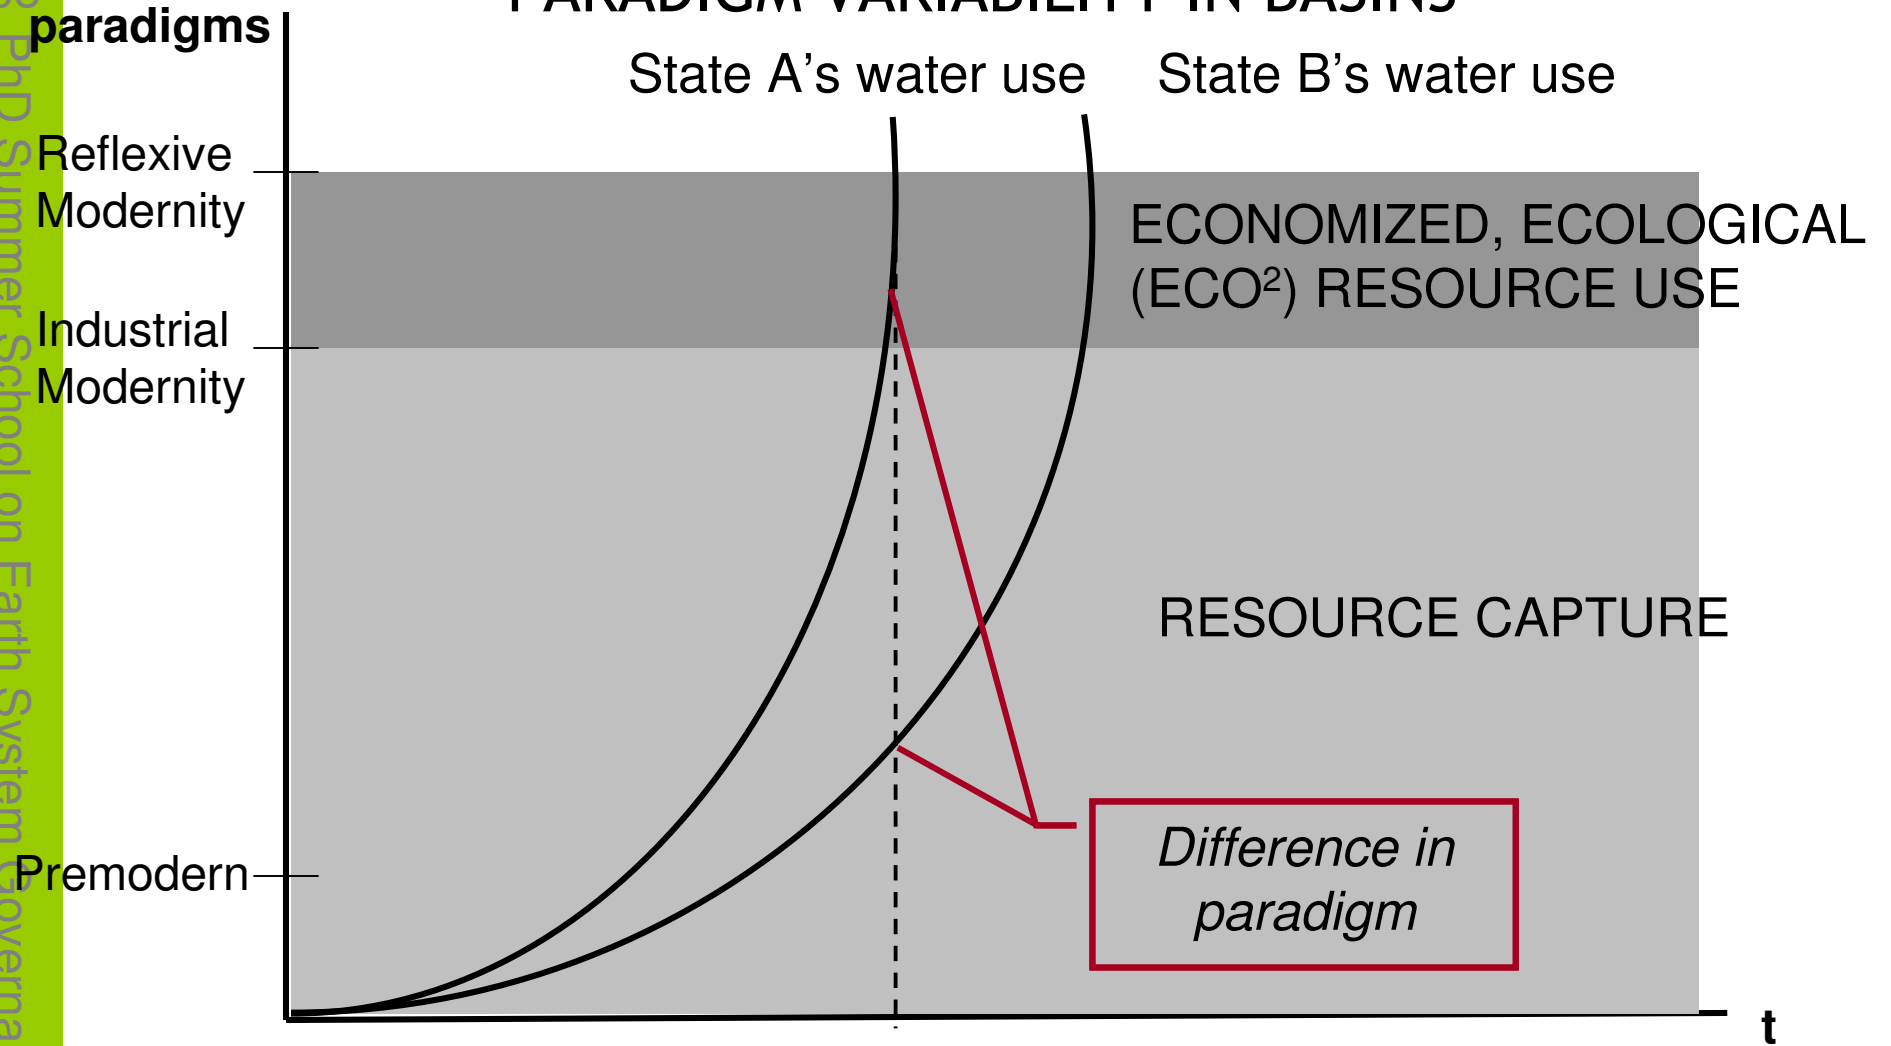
PARADIGM VARIABILITY IN BASINS

paradigms

State A's water use    State B's water use

Reflexive Modernity

Industrial Modernity

Premodern

ECONOMIZED, ECOLOGICAL (ECO$^2$) RESOURCE USE

RESOURCE CAPTURE

Difference in paradigm

t

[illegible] PhD Summer School on Earth System Governa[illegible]